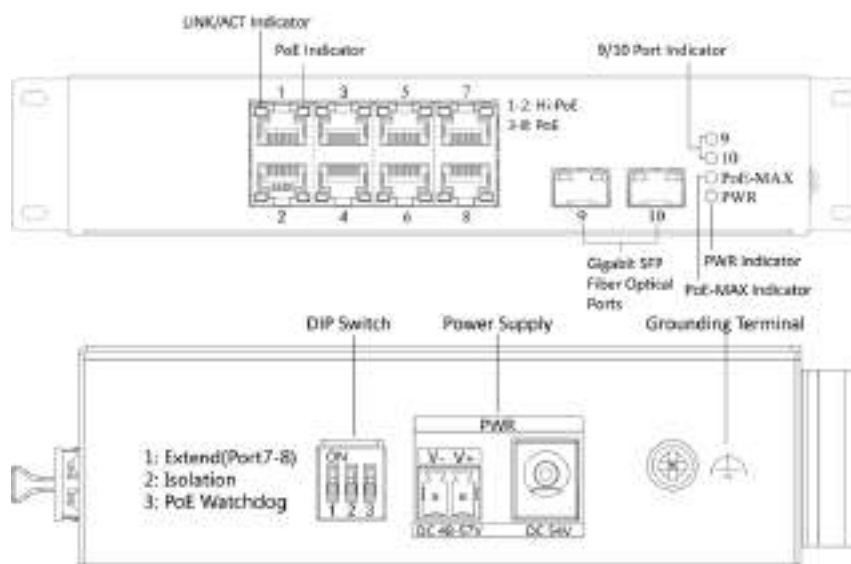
LINK/ACT Indicator

PoE Indicator

9/10 Port Indicator

1 3 5 7

1-2: Hi-PoE
3-8: PoE

2 4 6 8

9 10

9
10
PoE-MAX
PWR

Gigabit SFP Fiber Optical Ports

PWR Indicator

PoE-MAX Indicator

DIP Switch

Power Supply

Grounding Terminal

1: Extend(Port7-8)
2: Isolation
3: PoE Watchdog

ON
1 2 3

PWR
V- V+
DC 48-57V
DC 54V